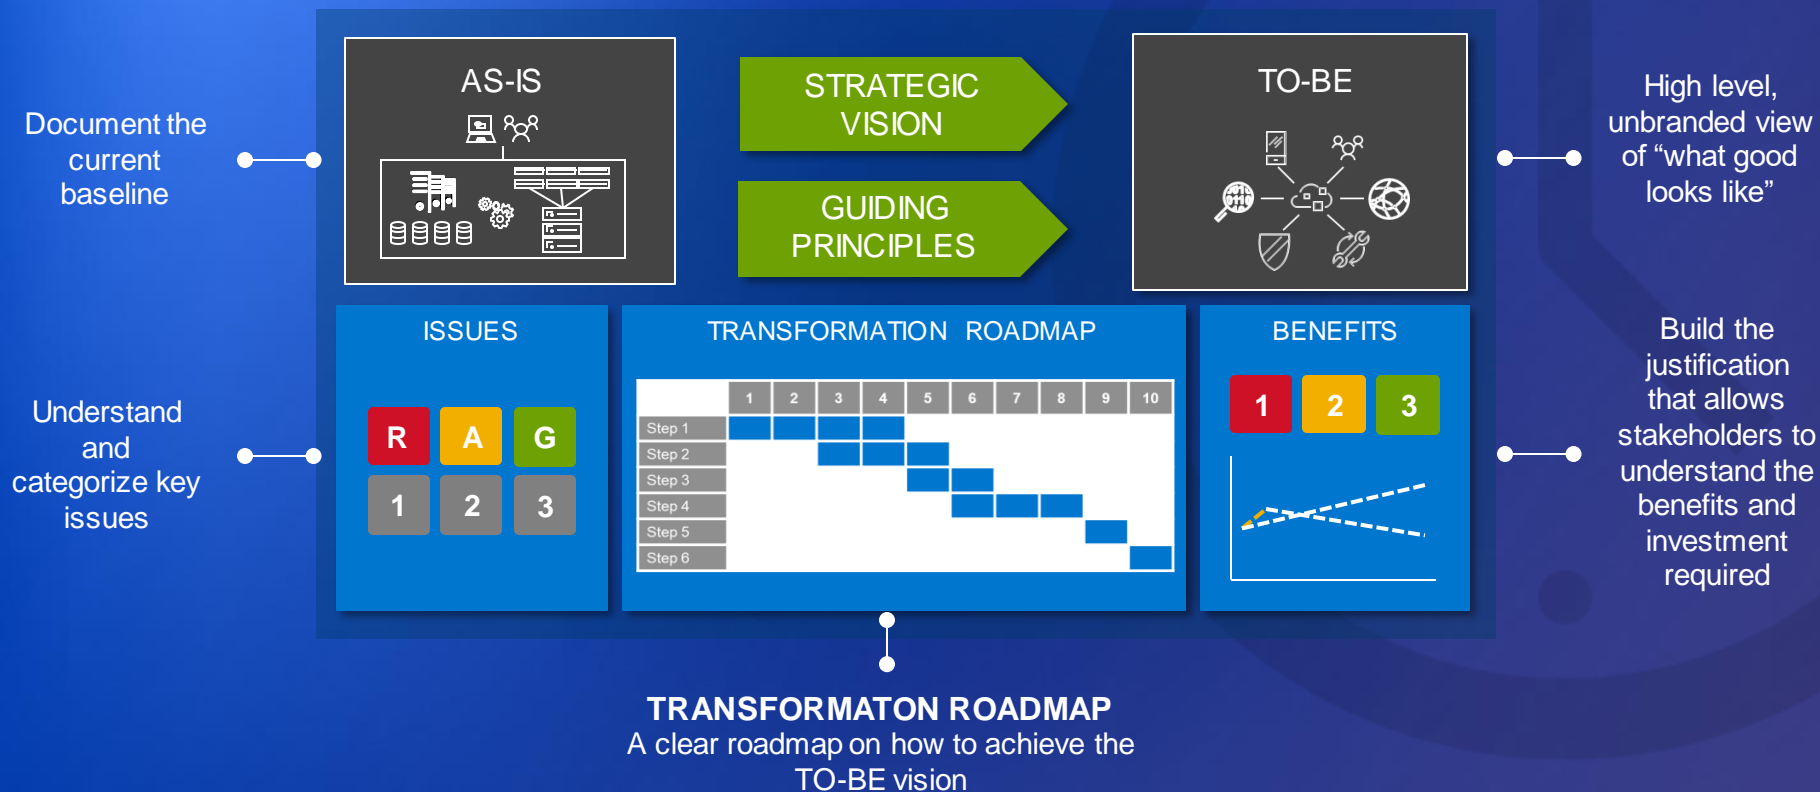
Document the current baseline

AS-IS

STRATEGIC VISION

GUIDING PRINCIPLES

TO-BE

High level, unbranded view of “what good looks like”

Understand and categorize key issues

ISSUES

R A G

1 2 3

TRANSFORMATION ROADMAP

| | 1 | 2 | 3 | 4 | 5 | 6 | 7 | 8 | 9 | 10 |
|---|---|---|---|---|---|---|---|---|---|---|
| Step 1 | | | | | | | | | | |
| Step 2 | | | | | | | | | | |
| Step 3 | | | | | | | | | | |
| Step 4 | | | | | | | | | | |
| Step 5 | | | | | | | | | | |
| Step 6 | | | | | | | | | | |

BENEFITS

1 2 3

Build the justification that allows stakeholders to understand the benefits and investment required

TRANSFORMATON ROADMAP
A clear roadmap on how to achieve the TO-BE vision